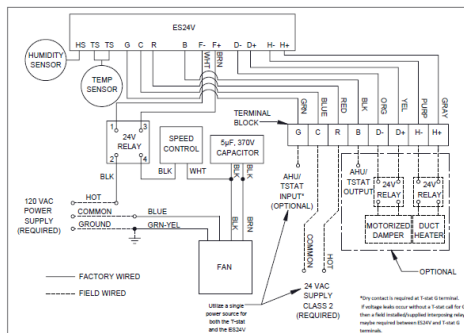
ES24V

HS TS TS G C R B F- F+ D- D+ H- H+

HUMIDITY SENSOR

TEMP SENSOR

WHT

BRN

GRN

BLUE

RED

BLK

ORG

YEL

PURP

GRAY

1 3

24V RELAY

2 4

SPEED CONTROL

5μF, 370V CAPACITOR

TERMINAL BLOCK

G C R B D- D+ H- H+

BLK

BLK

WHT

BLK

BRN

AHU/ TSTAT INPUT* (OPTIONAL)

AHU/ TSTAT OUTPUT

24V RELAY

24V RELAY

MOTORIZED DAMPER

DUCT HEATER

120 VAC POWER SUPPLY (REQUIRED)

HOT

COMMON

GROUND

BLUE

GRN-YEL

FAN

COMMON

HOT

OPTIONAL

FACTORY WIRED

FIELD WIRED

Utilize a single power source for both the T-stat and the ES24V

24 VAC SUPPLY CLASS 2 (REQUIRED)

*Dry contact is required at T-stat G terminal. If voltage leaks occur without a T-stat call for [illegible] then a field installed/supplied interposing relay maybe required between ES24V and T-stat G terminals.